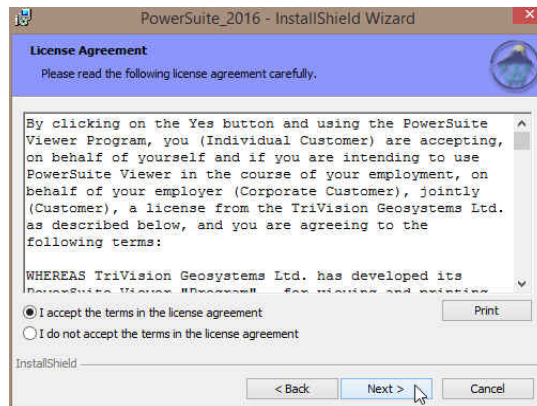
PowerSuite_2016 - InstallShield Wizard

License Agreement

Please read the following license agreement carefully.

By clicking on the Yes button and using the PowerSuite Viewer Program, you (Individual Customer) are accepting, on behalf of yourself and if you are intending to use PowerSuite Viewer in the course of your employment, on behalf of your employer (Corporate Customer), jointly (Customer), a license from the TriVision Geosystems Ltd. as described below, and you are agreeing to the following terms:

WHEREAS TriVision Geosystems Ltd. has developed its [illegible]

I accept the terms in the license agreement

I do not accept the terms in the license agreement

Print

InstallShield

< Back

Next >

Cancel